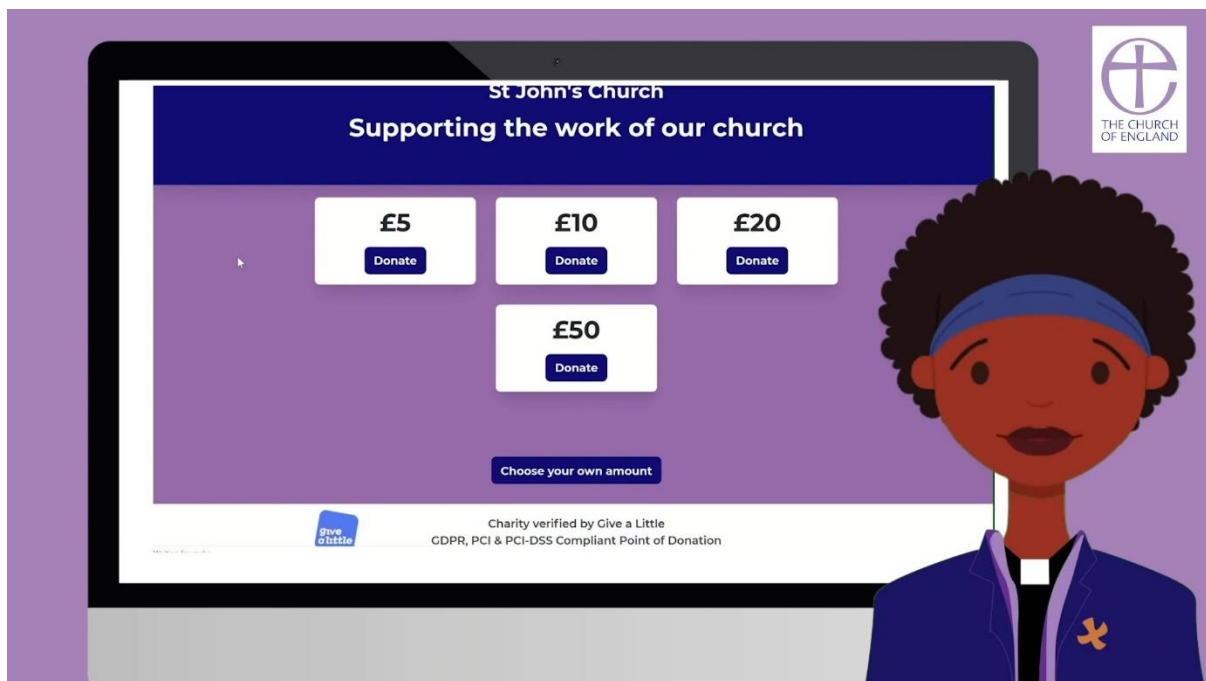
THE CHURCH OF ENGLAND

St John's Church

Supporting the work of our church

£5
Donate

£10
Donate

£20
Donate

£50
Donate

Choose your own amount

give a little

Charity verified by Give a Little
GDPR, PCI & PCI-DSS Compliant Point of Donation